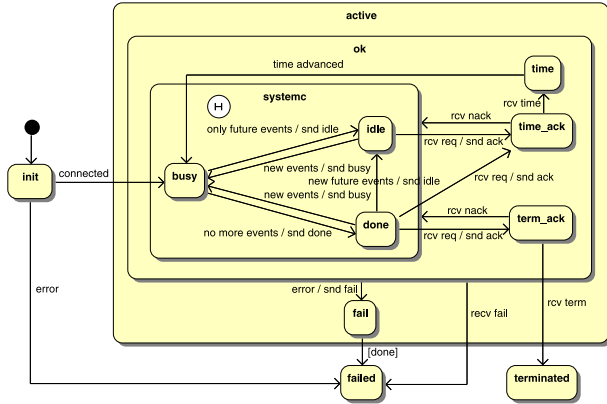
active

ok

time advanced

time

systemc

H

rcv time

only future events / snd idle

idle

rcv nack

time_ack

rcv req / snd ack

init

connected

busy

new events / snd busy

new future events / snd idle

new events / snd busy

rcv req / snd ack

done

rcv nack

term_ack

no more events / snd done

rcv req / snd ack

error

error / snd fail

recv fail

rcv term

fail

[done]

failed

terminated